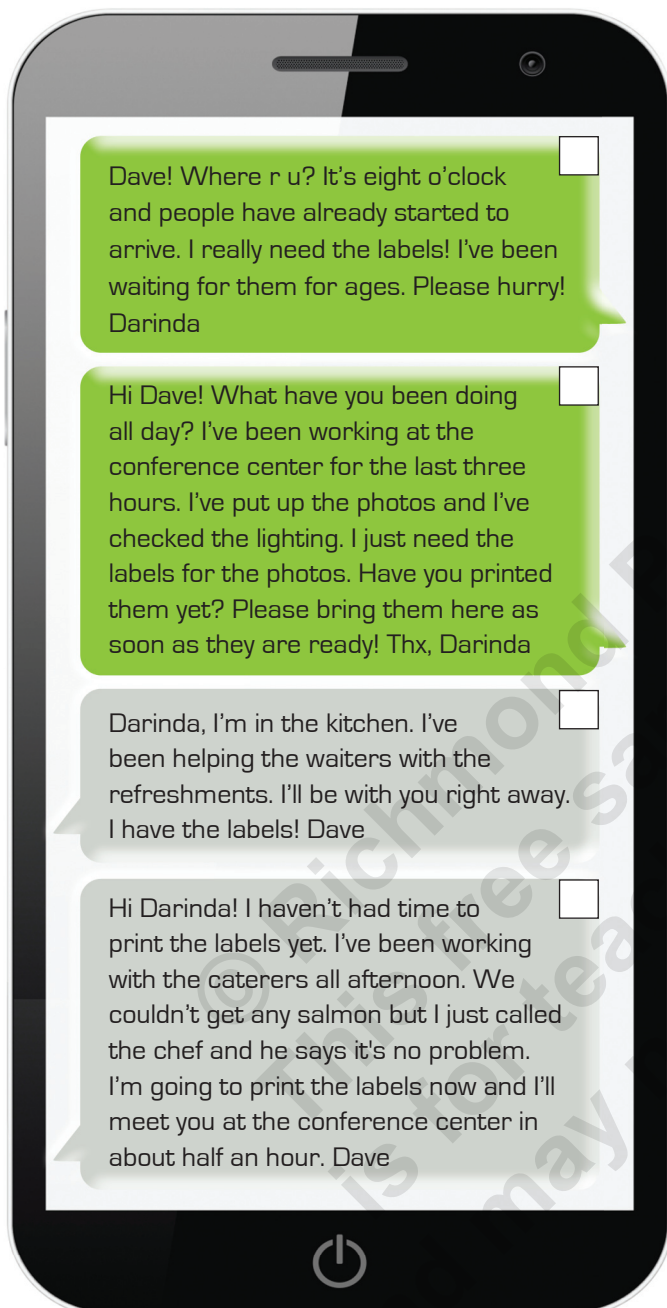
Dave! Where r u? It's eight o'clock and people have already started to arrive. I really need the labels! I've been waiting for them for ages. Please hurry! Darinda

Hi Dave! What have you been doing all day? I've been working at the conference center for the last three hours. I've put up the photos and I've checked the lighting. I just need the labels for the photos. Have you printed them yet? Please bring them here as soon as they are ready! Thx, Darinda

Darinda, I'm in the kitchen. I've been helping the waiters with the refreshments. I'll be with you right away. I have the labels! Dave

Hi Darinda! I haven't had time to print the labels yet. I've been working with the caterers all afternoon. We couldn't get any salmon but I just called the chef and he says it's no problem. I'm going to print the labels now and I'll meet you at the conference center in about half an hour. Dave

© Richmond
This free sample is for teachers and may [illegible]